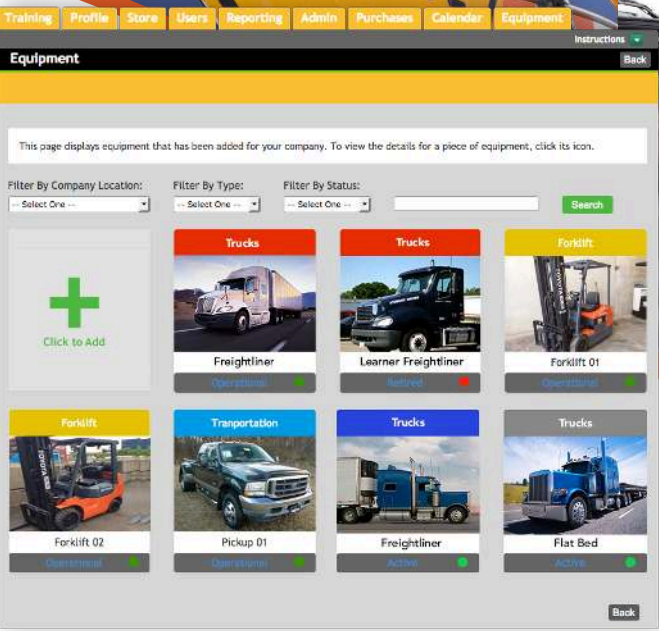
Training Profile Store Users Reporting Admin Purchases Calendar Equipment

Instructions

Equipment

Back

This page displays equipment that has been added for your company. To view the details for a piece of equipment, click its icon.

Filter By Company Location:
-- Select One --

Filter By Type:
-- Select One --

Filter By Status:
-- Select One --

Search

Click to Add

Trucks
Freightliner
Operational

Trucks
Learner Freightliner
Retired

Forklift
Forklift 01
Operational

Forklift
Forklift 02
Operational

Tranportation
Pickup 01
Operational

Trucks
Freightliner
Active

Trucks
Flat Bed
Active

Back